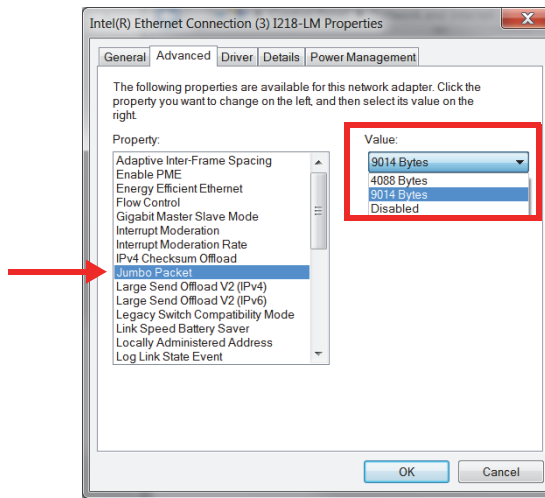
Intel(R) Ethernet Connection (3) I218-LM Properties

General | Advanced | Driver | Details | Power Management

The following properties are available for this network adapter. Click the property you want to change on the left, and then select its value on the right.

Property:
Adaptive Inter-Frame Spacing
Enable PME
Energy Efficient Ethernet
Flow Control
Gigabit Master Slave Mode
Interrupt Moderation
Interrupt Moderation Rate
IPv4 Checksum Offload
Jumbo Packet
Large Send Offload V2 (IPv4)
Large Send Offload V2 (IPv6)
Legacy Switch Compatibility Mode
Link Speed Battery Saver
Locally Administered Address
Log Link State Event

Value:
9014 Bytes
4088 Bytes
9014 Bytes
Disabled

OK
Cancel